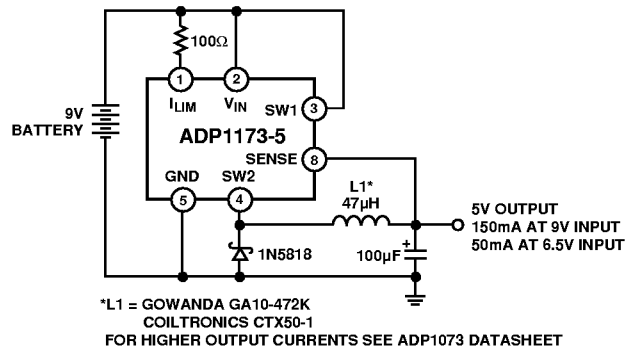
100Ω

1
$I_{LIM}$

2
$V_{IN}$

3
SW1

9V
BATTERY

ADP1173-5

SENSE
8

GND
5

SW2
4

L1*
47µH

5V OUTPUT
150mA AT 9V INPUT
50mA AT 6.5V INPUT

1N5818

+
100µF

*L1 = GOWANDA GA10-472K
COILTRONICS CTX50-1
FOR HIGHER OUTPUT CURRENTS SEE ADP1073 DATASHEET